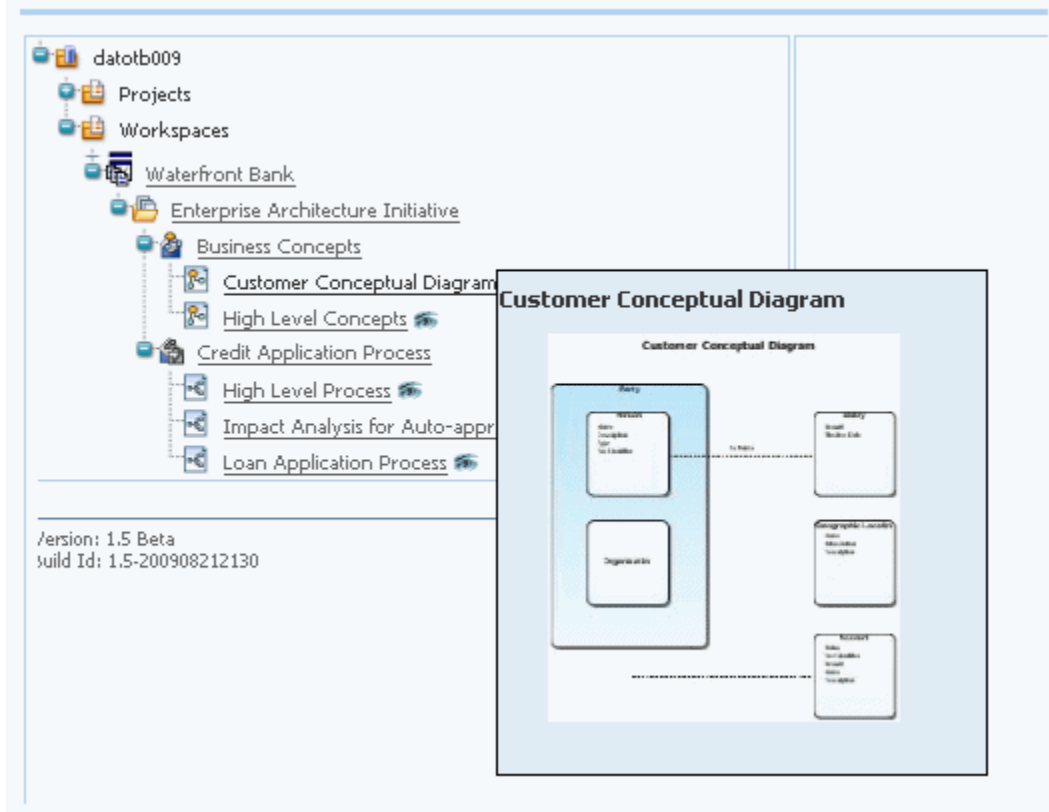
datotb009
Projects
Workspaces
Waterfront Bank
Enterprise Architecture Initiative
Business Concepts
Customer Conceptual Diagram
High Level Concepts
Credit Application Process
High Level Process
Impact Analysis for Auto-appr
Loan Application Process

/ersion: 1.5 Beta
3uild Id: 1.5-200908212130

Customer Conceptual Diagram

Customer Conceptual Diagram

Party
Person
Organization
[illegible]
Geographic Location
Account